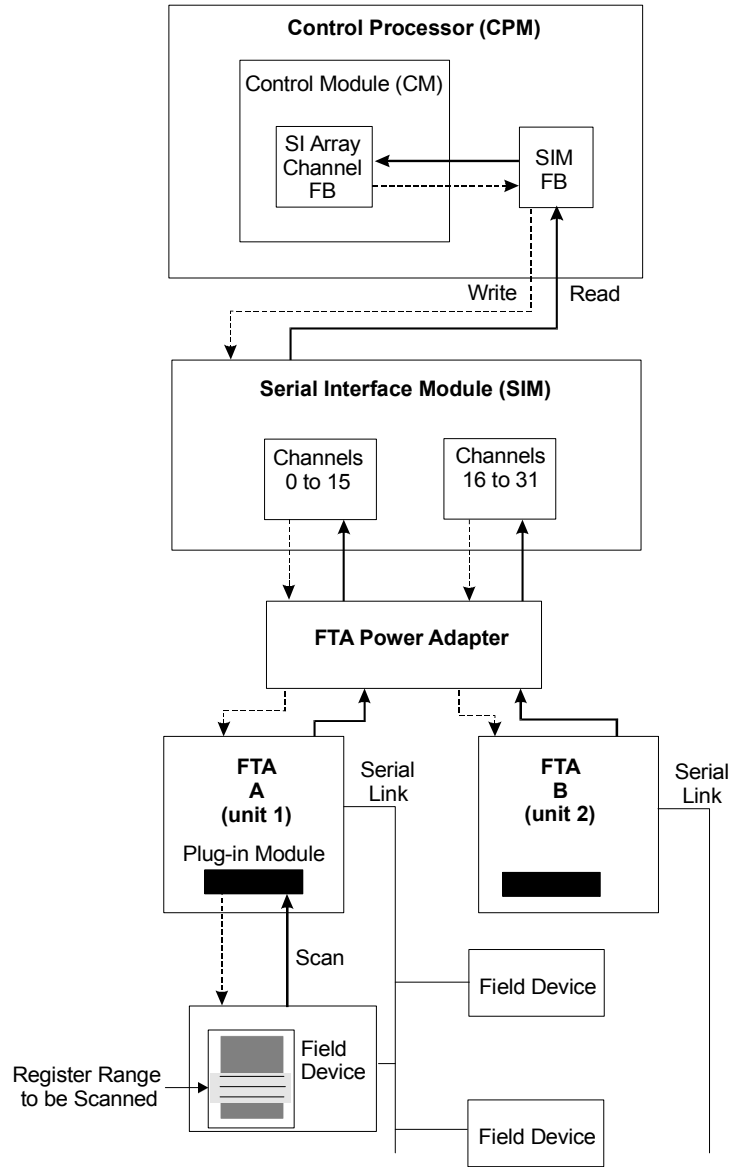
Control Processor (CPM)

Control Module (CM)

SI Array Channel FB

SIM FB

Write

Read

Serial Interface Module (SIM)

Channels 0 to 15

Channels 16 to 31

FTA Power Adapter

FTA A (unit 1)

Plug-in Module

Serial Link

FTA B (unit 2)

Serial Link

Scan

Field Device

Field Device

Register Range to be Scanned

Field Device